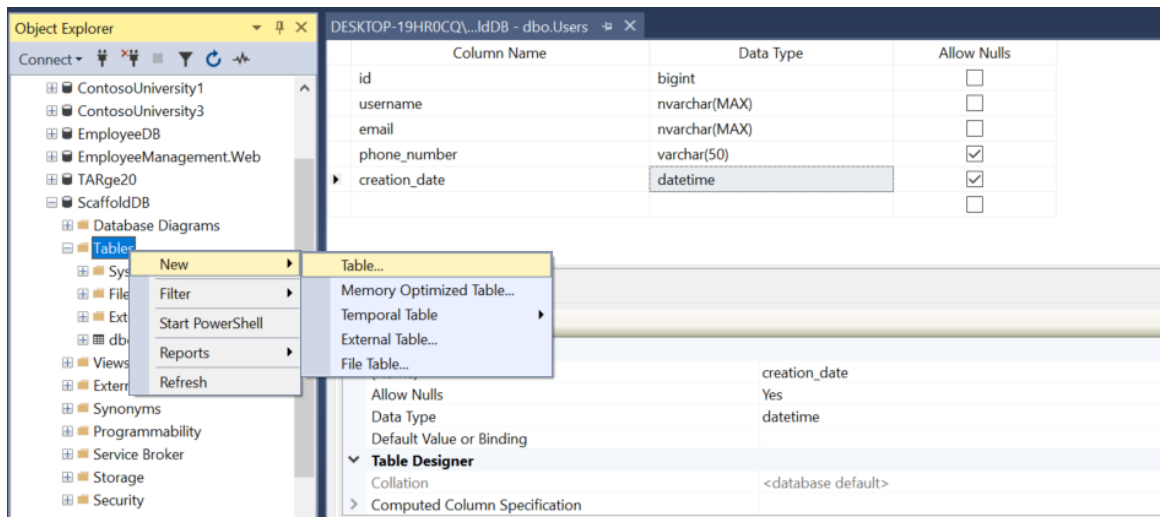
Object Explorer

Connect ▾

ContosoUniversity1
ContosoUniversity3
EmployeeDB
EmployeeManagement.Web
TARge20
ScaffoldDB
Database Diagrams
Tables
Sys
File
Ext
dbo
Views
Extern
Synonyms
Programmability
Service Broker
Storage
Security

New
Filter
Start PowerShell
Reports
Refresh

Table...
Memory Optimized Table...
Temporal Table
External Table...
File Table...

DESKTOP-19HR0CQ\...ldDB - dbo.Users

| Column Name | Data Type | Allow Nulls |
|---|---|---|
| id | bigint | ☐ |
| username | nvarchar(MAX) | ☐ |
| email | nvarchar(MAX) | ☐ |
| phone_number | varchar(50) | ☑ |
| creation_date | datetime | ☑ |
| | | ☐ |

| | |
|---|---|
| | creation_date |
| Allow Nulls | Yes |
| Data Type | datetime |
| Default Value or Binding | |
| Table Designer | |
| Collation | <database default> |
| Computed Column Specification | |